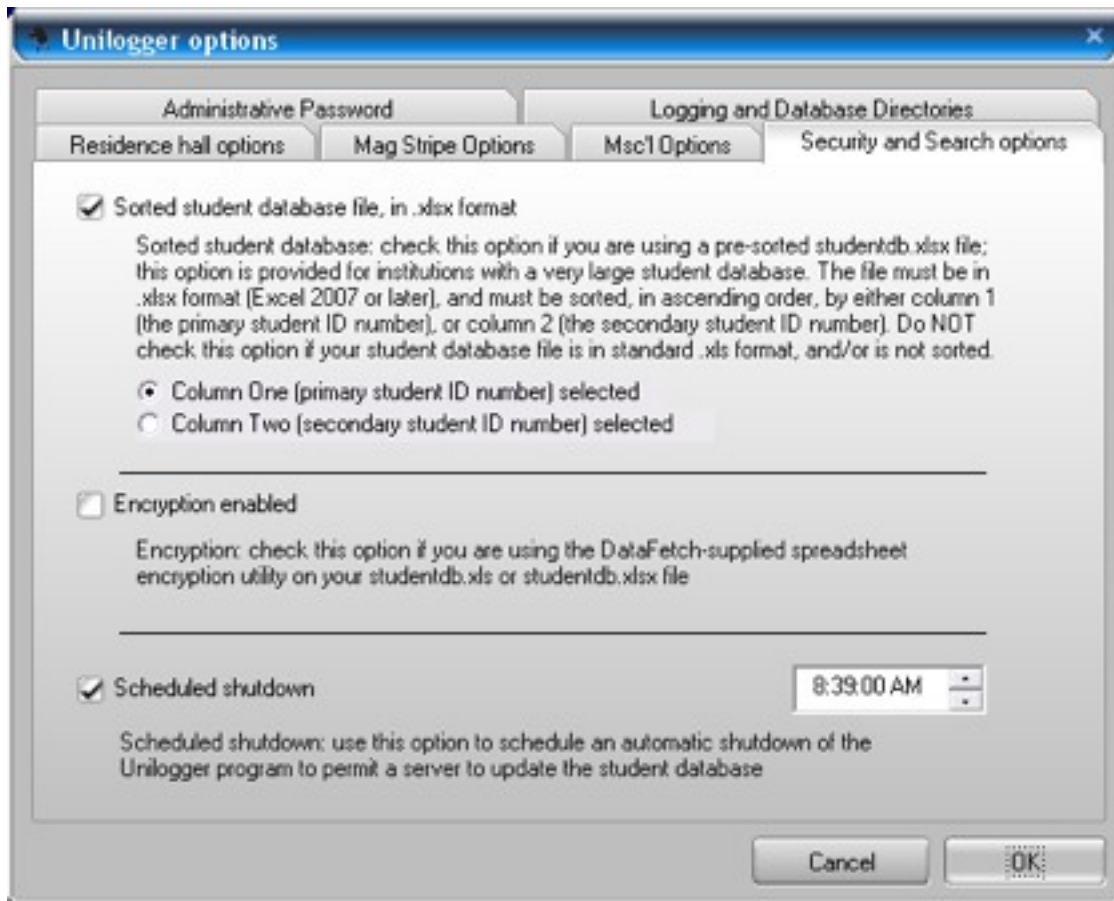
Unilogger options

Administrative Password

Logging and Database Directories

Residence hall options

Mag Stripe Options

Msc'l Options

Security and Search options

Sorted student database file, in .xlsx format

Sorted student database: check this option if you are using a pre-sorted studentdb.xlsx file; this option is provided for institutions with a very large student database. The file must be in .xlsx format (Excel 2007 or later), and must be sorted, in ascending order, by either column 1 (the primary student ID number), or column 2 (the secondary student ID number). Do NOT check this option if your student database file is in standard .xls format, and/or is not sorted.

Column One (primary student ID number) selected

Column Two (secondary student ID number) selected

Encryption enabled

Encryption: check this option if you are using the DataFetch-supplied spreadsheet encryption utility on your studentdb.xls or studentdb.xlsx file

Scheduled shutdown

8:39:00 AM

Scheduled shutdown: use this option to schedule an automatic shutdown of the Unilogger program to permit a server to update the student database

Cancel

OK